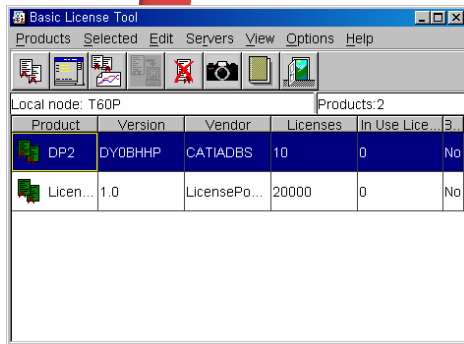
Basic License Tool

Products Selected Edit Servers View Options Help

Local node: T60P

Products:2

| Product | Version | Vendor | Licenses | In Use Lice... | B... |
|---|---|---|---|---|---|
| DP2 | DY0BHHP | CATIADBS | 10 | 0 | No |
| Licen... | 1.0 | LicensePo... | 20000 | 0 | No |